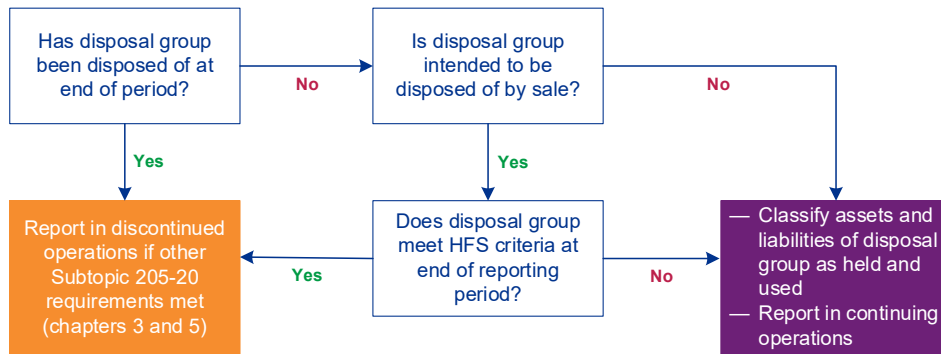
Has disposal group been disposed of at end of period?

No

Is disposal group intended to be disposed of by sale?

No

Yes

Yes

Report in discontinued operations if other Subtopic 205-20 requirements met (chapters 3 and 5)

Yes

Does disposal group meet HFS criteria at end of reporting period?

No

— Classify assets and liabilities of disposal group as held and used
— Report in continuing operations